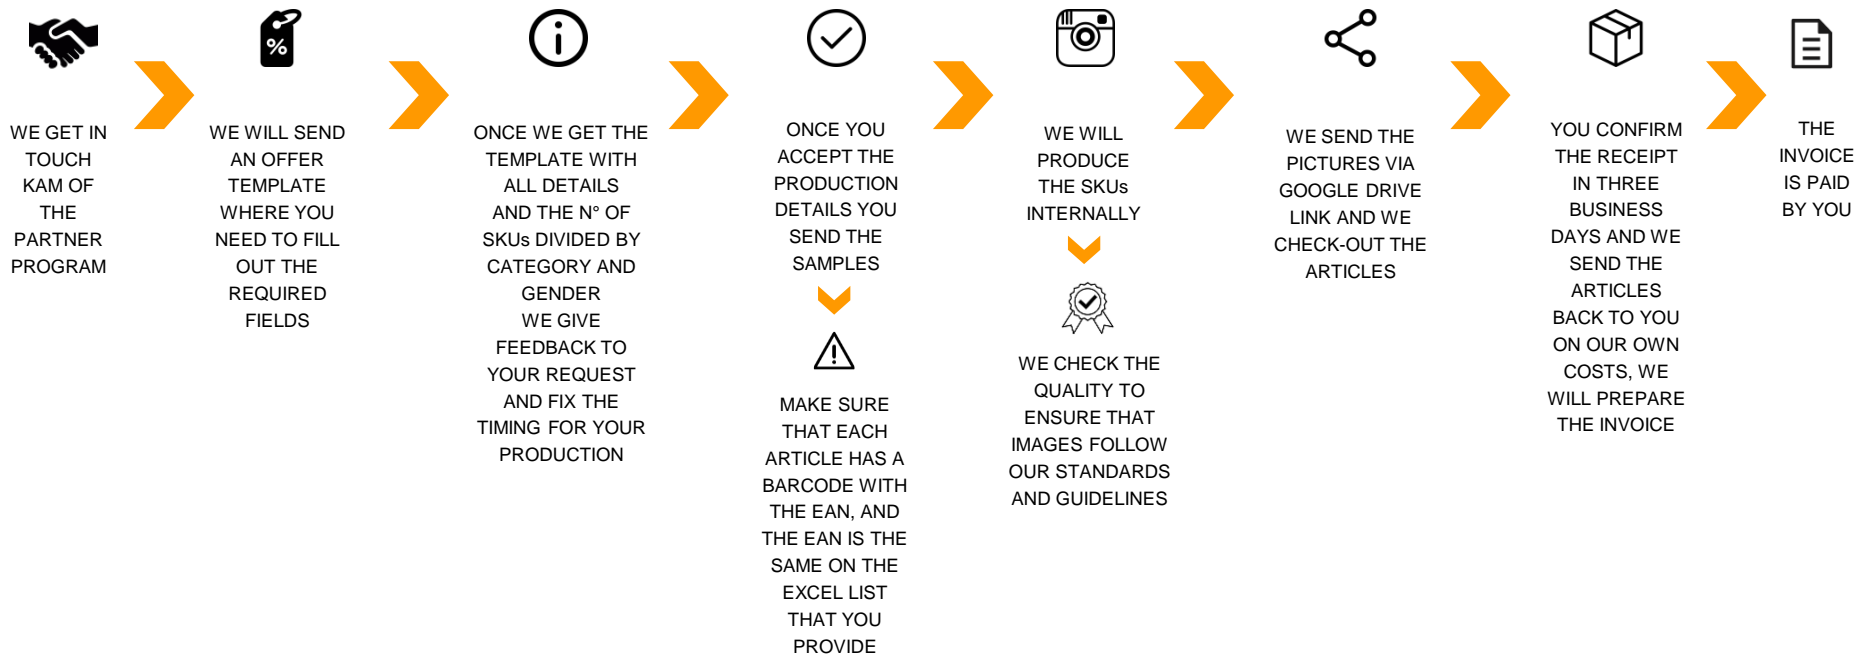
WE GET IN TOUCH KAM OF THE PARTNER PROGRAM

%

WE WILL SEND AN OFFER TEMPLATE WHERE YOU NEED TO FILL OUT THE REQUIRED FIELDS

ONCE WE GET THE TEMPLATE WITH ALL DETAILS AND THE N° OF SKUs DIVIDED BY CATEGORY AND GENDER
WE GIVE FEEDBACK TO YOUR REQUEST AND FIX THE TIMING FOR YOUR PRODUCTION

ONCE YOU ACCEPT THE PRODUCTION DETAILS YOU SEND THE SAMPLES

MAKE SURE THAT EACH ARTICLE HAS A BARCODE WITH THE EAN, AND THE EAN IS THE SAME ON THE EXCEL LIST THAT YOU PROVIDE

WE WILL PRODUCE THE SKUs INTERNALLY

WE CHECK THE QUALITY TO ENSURE THAT IMAGES FOLLOW OUR STANDARDS AND GUIDELINES

WE SEND THE PICTURES VIA GOOGLE DRIVE LINK AND WE CHECK-OUT THE ARTICLES

YOU CONFIRM THE RECEIPT IN THREE BUSINESS DAYS AND WE SEND THE ARTICLES BACK TO YOU ON OUR OWN COSTS, WE WILL PREPARE THE INVOICE

THE INVOICE IS PAID BY YOU